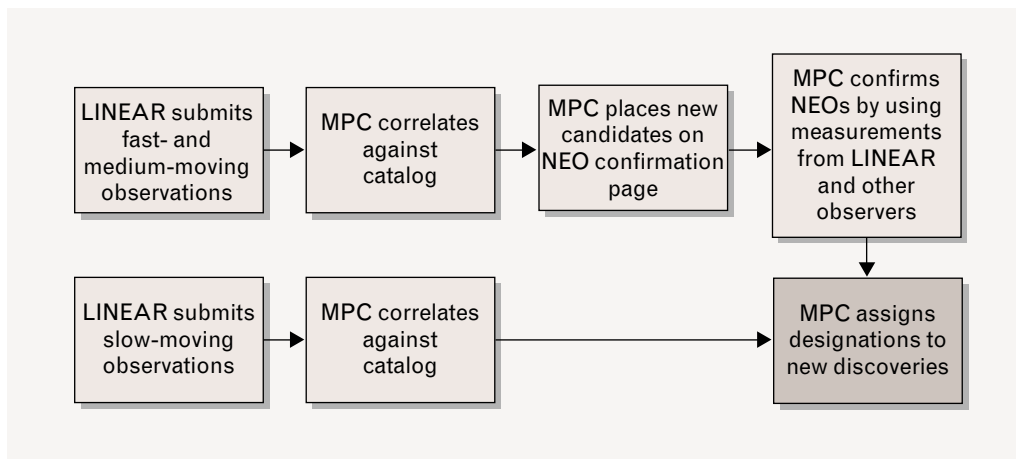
LINEAR submits fast- and medium-moving observations

MPC correlates against catalog

MPC places new candidates on NEO confirmation page

MPC confirms NEOs by using measurements from LINEAR and other observers

LINEAR submits slow-moving observations

MPC correlates against catalog

MPC assigns designations to new discoveries